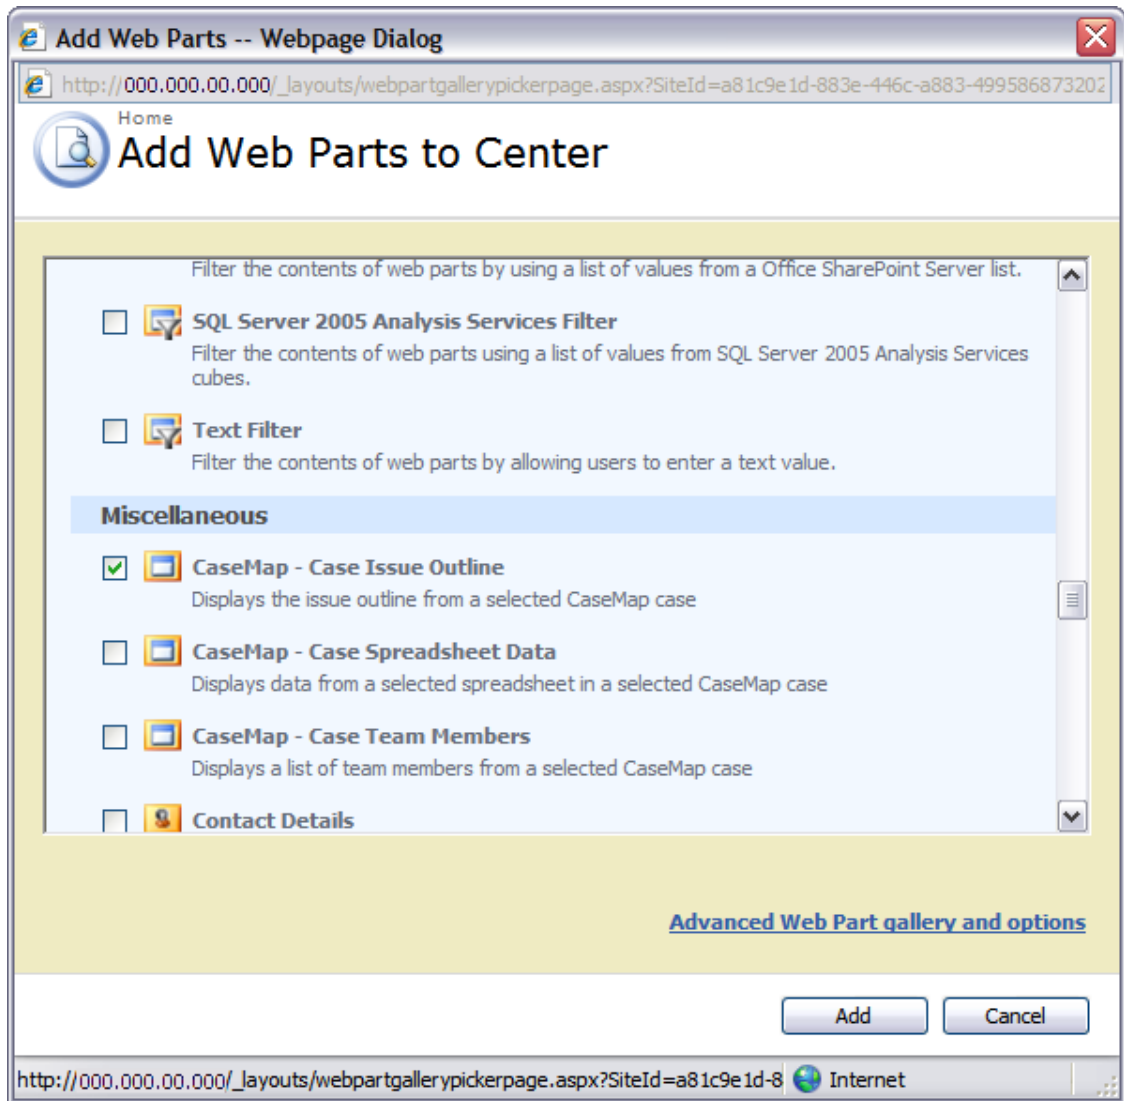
Add Web Parts -- Webpage Dialog

http://000.000.00.000/_layouts/webpartgallerypickerpage.aspx?SiteId=a81c9e1d-883e-446c-a883-49958687320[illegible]

Home
Add Web Parts to Center

Filter the contents of web parts by using a list of values from a Office SharePoint Server list.

SQL Server 2005 Analysis Services Filter
Filter the contents of web parts using a list of values from SQL Server 2005 Analysis Services cubes.

Text Filter
Filter the contents of web parts by allowing users to enter a text value.

Miscellaneous

CaseMap - Case Issue Outline
Displays the issue outline from a selected CaseMap case

CaseMap - Case Spreadsheet Data
Displays data from a selected spreadsheet in a selected CaseMap case

CaseMap - Case Team Members
Displays a list of team members from a selected CaseMap case

Contact Details

Advanced Web Part gallery and options

Add
Cancel

http://000.000.00.000/_layouts/webpartgallerypickerpage.aspx?SiteId=a81c9e1d-8
Internet